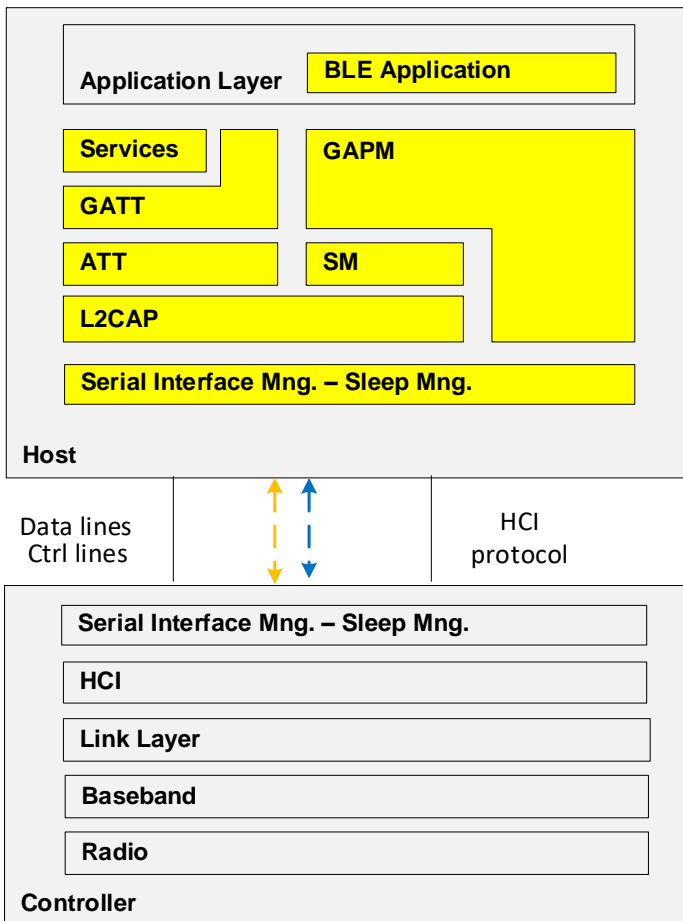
Application Layer
BLE Application
Services
GATT
GAPM
ATT
SM
L2CAP
Serial Interface Mng. – Sleep Mng.
Host
Data lines
Ctrl lines
HCI
protocol
Serial Interface Mng. – Sleep Mng.
HCI
Link Layer
Baseband
Radio
Controller